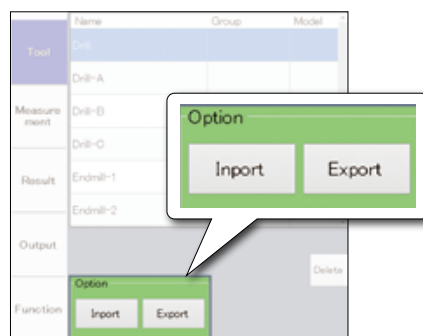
Tool
Measurement
Result
Output
Function

| Name | Group | Model |
|---|---|---|
| Drill | | |
| Drill-A | | |
| Drill-B | | |
| Drill-C | | |
| Endmill-1 | | |
| Endmill-2 | | |

Option
Inport
Export

Delete

Option
Inport
Export